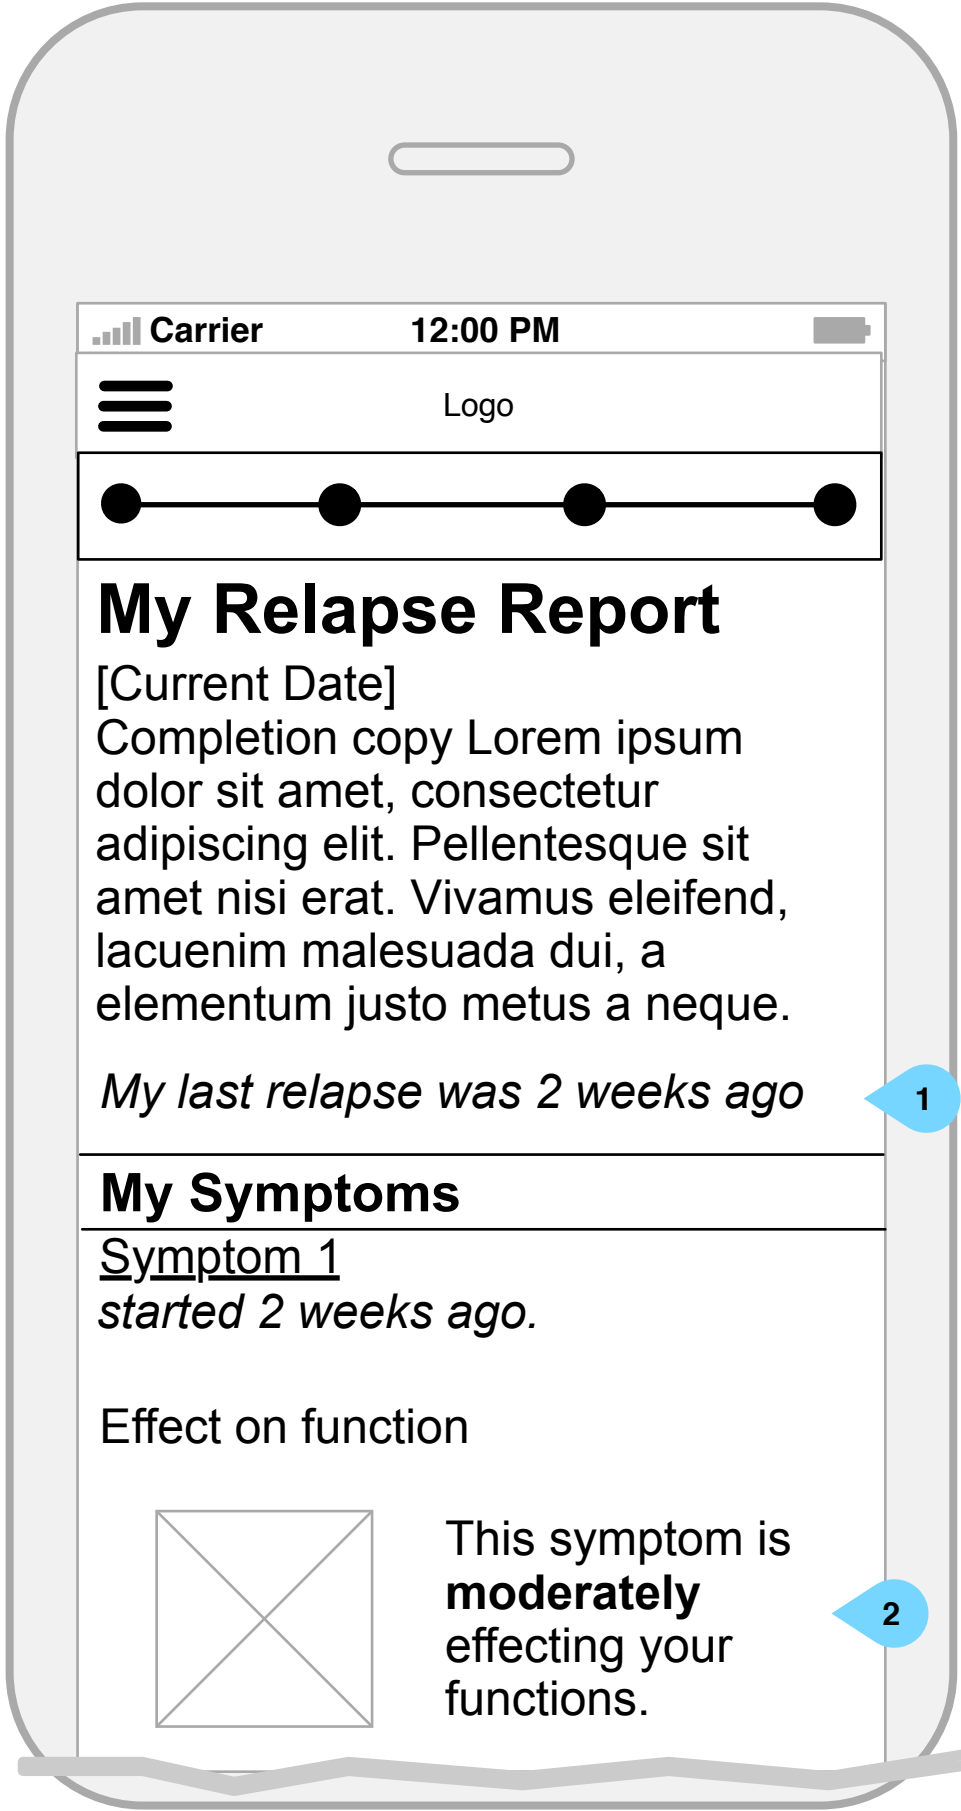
Carrier 12:00 PM

Logo

My Relapse Report

[Current Date]
Completion copy Lorem ipsum dolor sit amet, consectetur adipiscing elit. Pellentesque sit amet nisi erat. Vivamus eleifend, lacuenim malesuada dui, a elementum justo metus a neque.

*My last relapse was 2 weeks ago*

1

My Symptoms

Symptom 1
*started 2 weeks ago.*

Effect on function

This symptom is **moderately** effecting your functions.

2